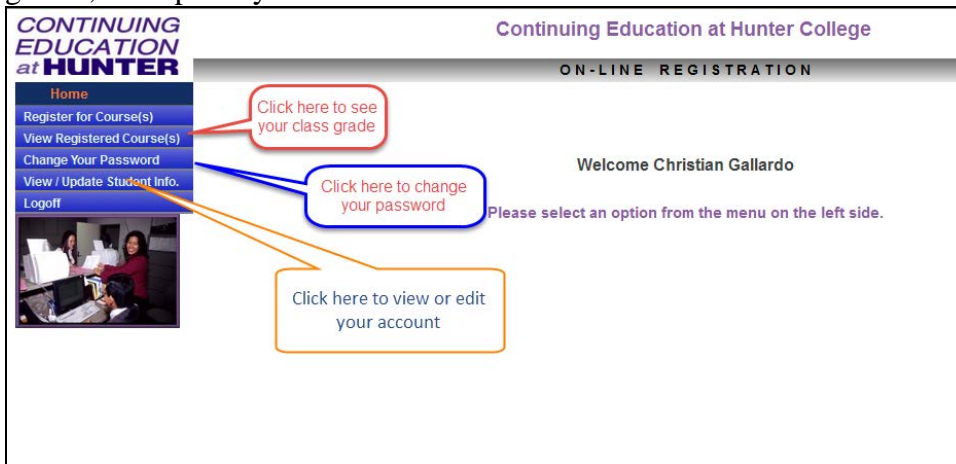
CONTINUING EDUCATION at HUNTER

Continuing Education at Hunter College

ON-LINE REGISTRATION

Home
Register for Course(s)
View Registered Course(s)
Change Your Password
View / Update Student Info.
Logoff

Click here to see your class grade

Click here to change your password

Click here to view or edit your account

Welcome Christian Gallardo

Please select an option from the menu on the left side.